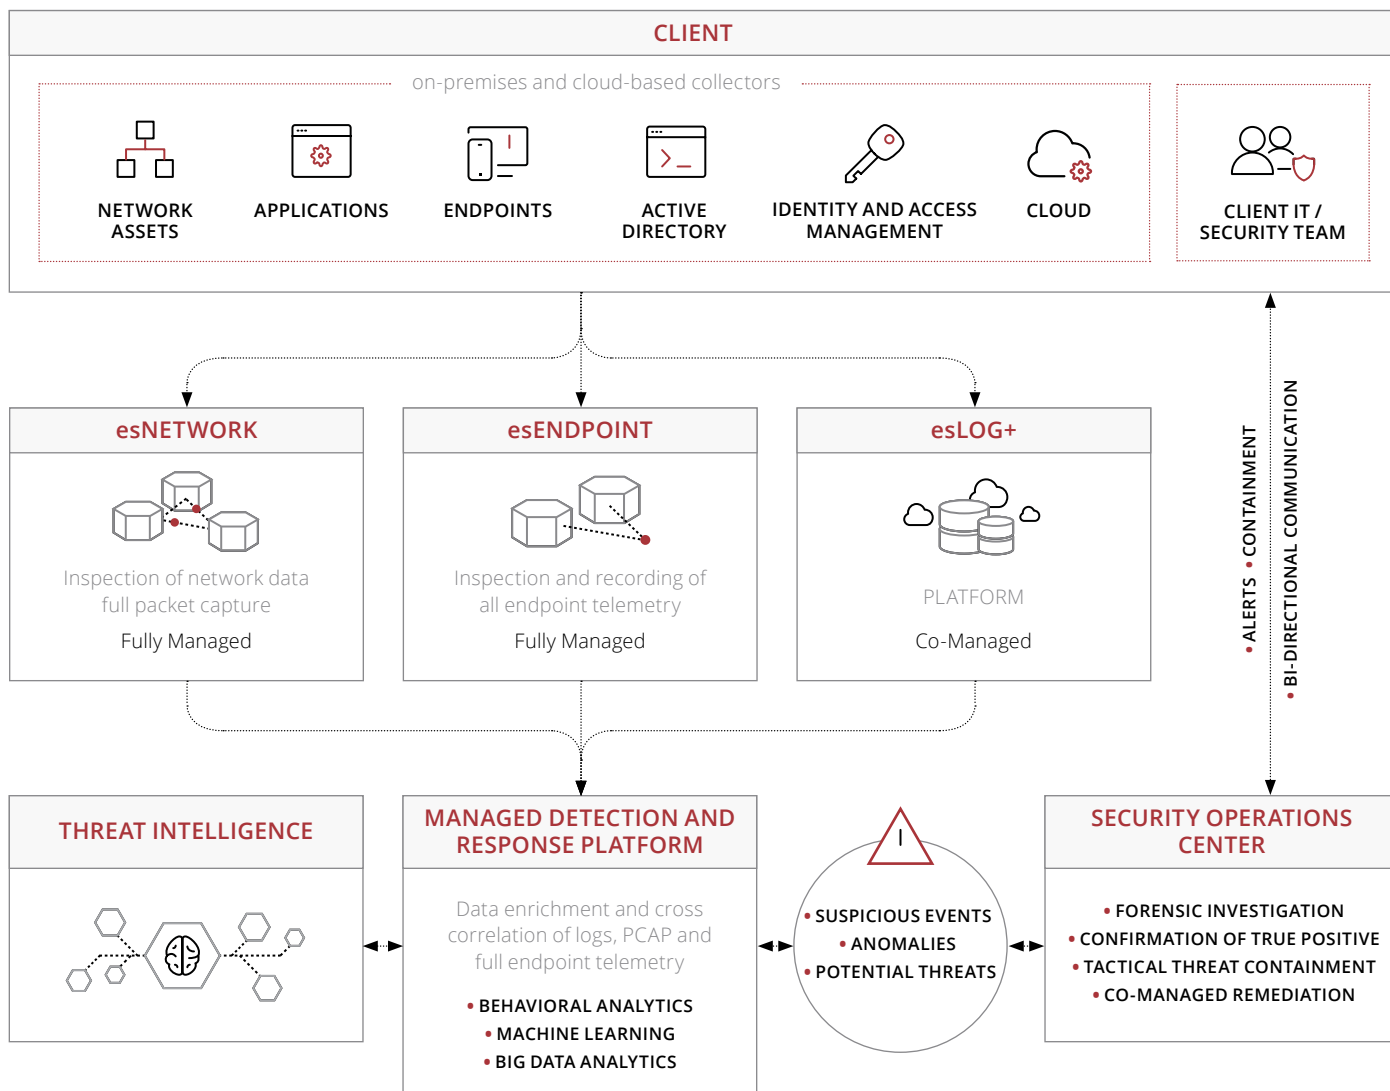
CLIENT

on-premises and cloud-based collectors

NETWORK ASSETS

APPLICATIONS

ENDPOINTS

ACTIVE DIRECTORY

IDENTITY AND ACCESS MANAGEMENT

CLOUD

CLIENT IT / SECURITY TEAM

esNETWORK

Inspection of network data full packet capture

Fully Managed

esENDPOINT

Inspection and recording of all endpoint telemetry

Fully Managed

esLOG+

PLATFORM

Co-Managed

• ALERTS • CONTAINMENT

• BI-DIRECTIONAL COMMUNICATION

THREAT INTELLIGENCE

MANAGED DETECTION AND RESPONSE PLATFORM

Data enrichment and cross correlation of logs, PCAP and full endpoint telemetry

• BEHAVIORAL ANALYTICS
• MACHINE LEARNING
• BIG DATA ANALYTICS

• SUSPICIOUS EVENTS
• ANOMALIES
• POTENTIAL THREATS

SECURITY OPERATIONS CENTER

• FORENSIC INVESTIGATION
• CONFIRMATION OF TRUE POSITIVE
• TACTICAL THREAT CONTAINMENT
• CO-MANAGED REMEDIATION